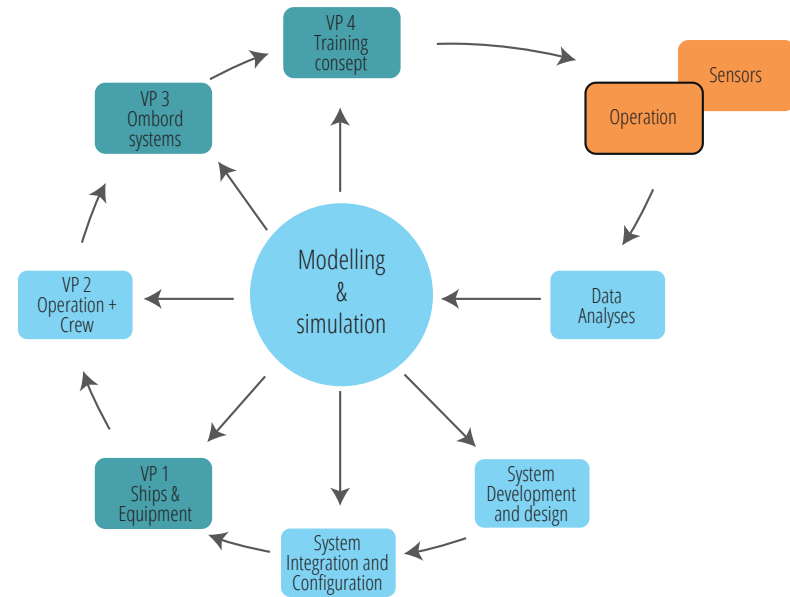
VP 4
Training
consept

Sensors

Operation

VP 3
Ombord
systems

Modelling
&
simulation

VP 2
Operation +
Crew

Data
Analyses

VP 1
Ships &
Equipment

System
Development
and design

System
Integration and
Configuration